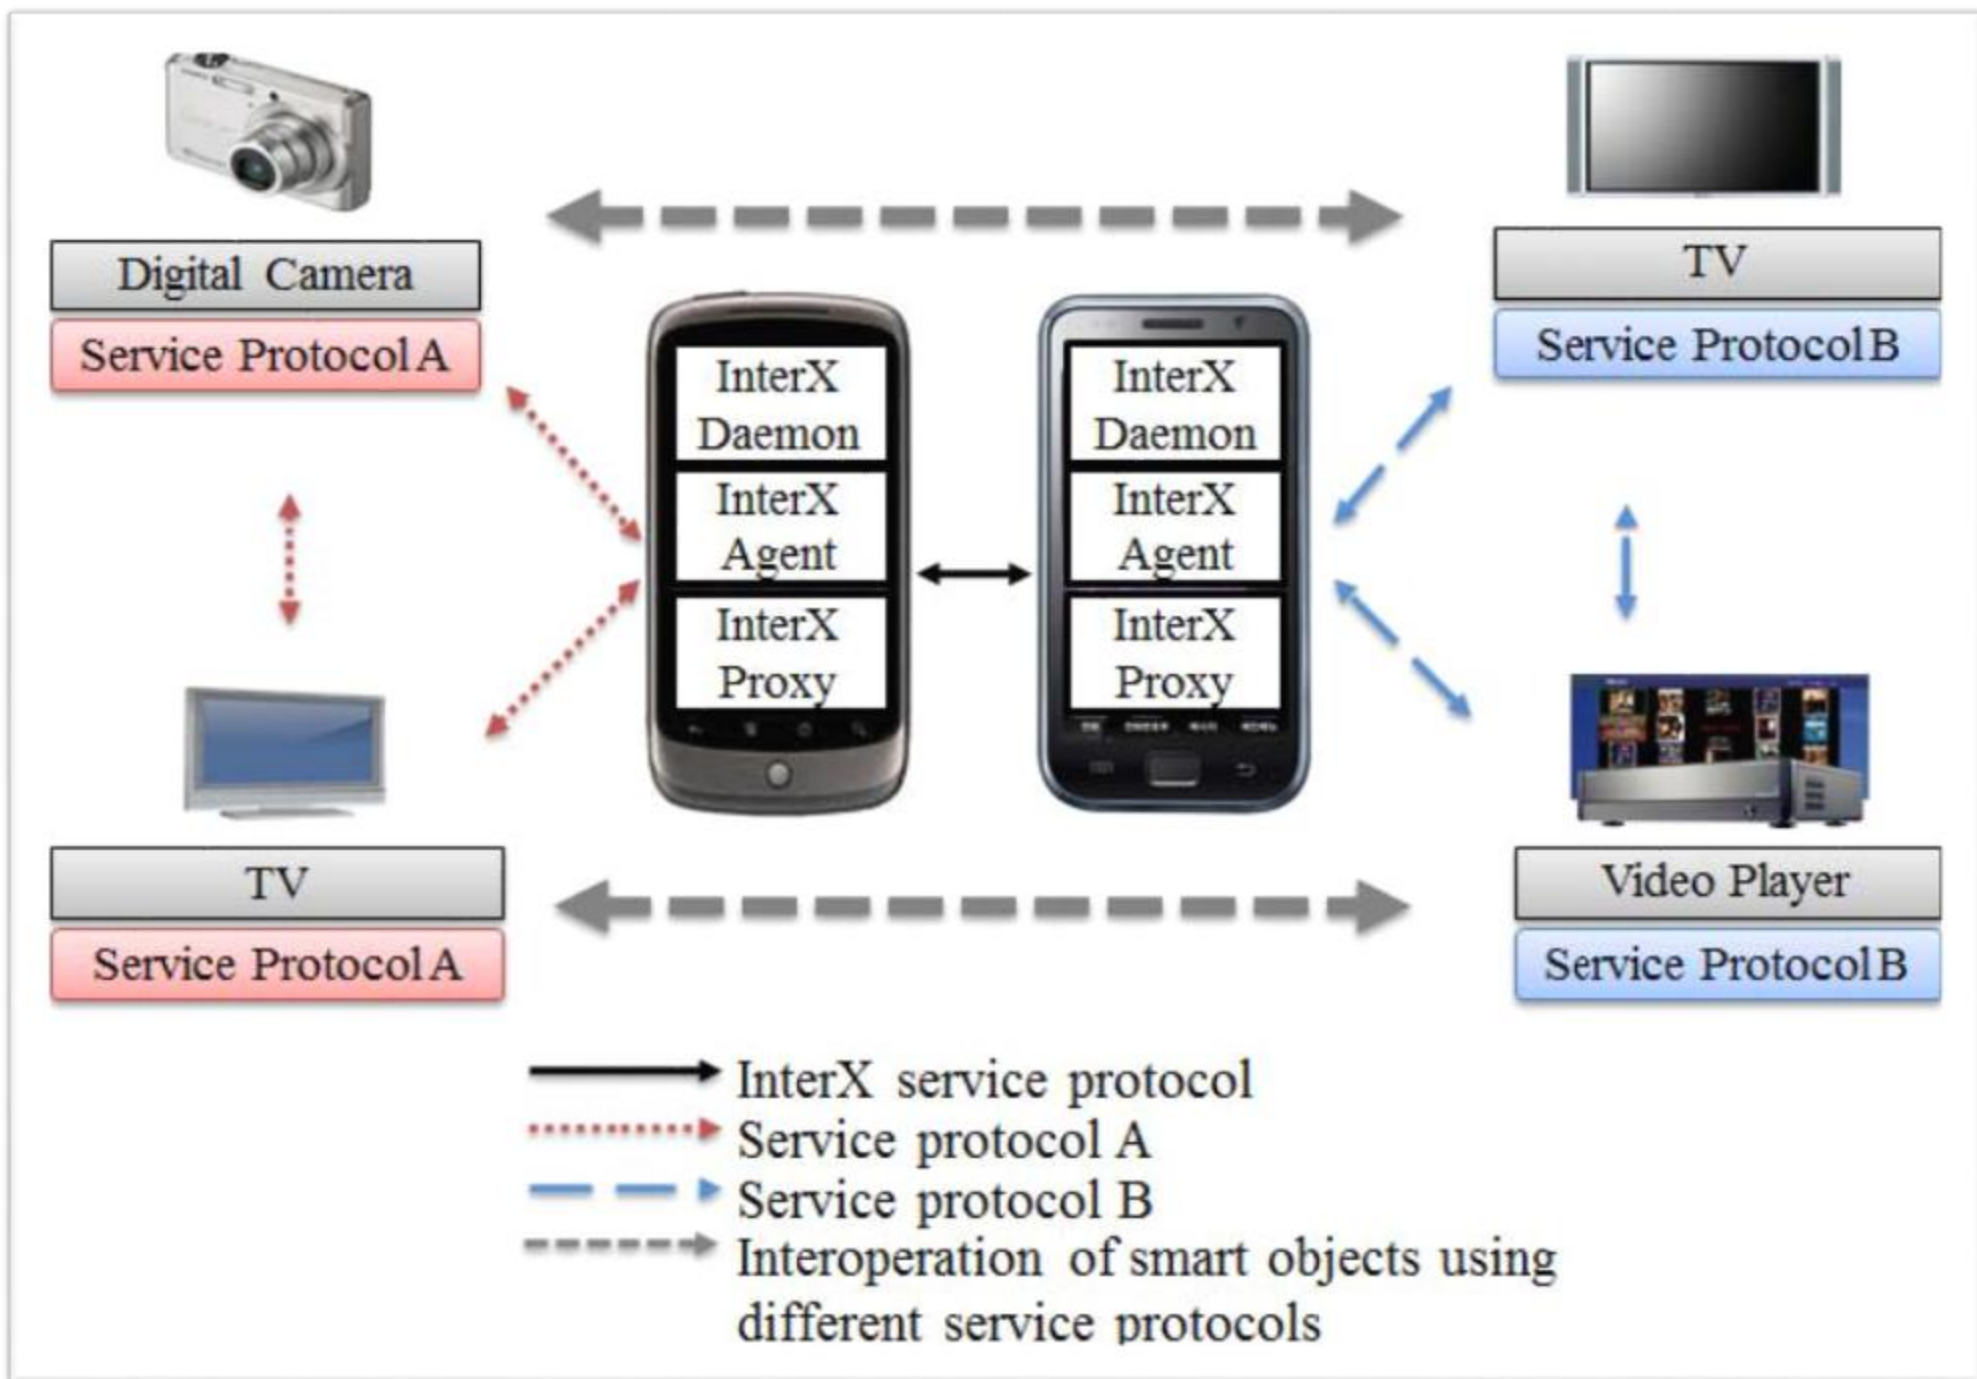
Digital Camera
Service Protocol A

TV
Service Protocol B

InterX Daemon
InterX Agent
InterX Proxy

InterX Daemon
InterX Agent
InterX Proxy

TV
Service Protocol A

Video Player
Service Protocol B

InterX service protocol
Service protocol A
Service protocol B
Interoperation of smart objects using different service protocols